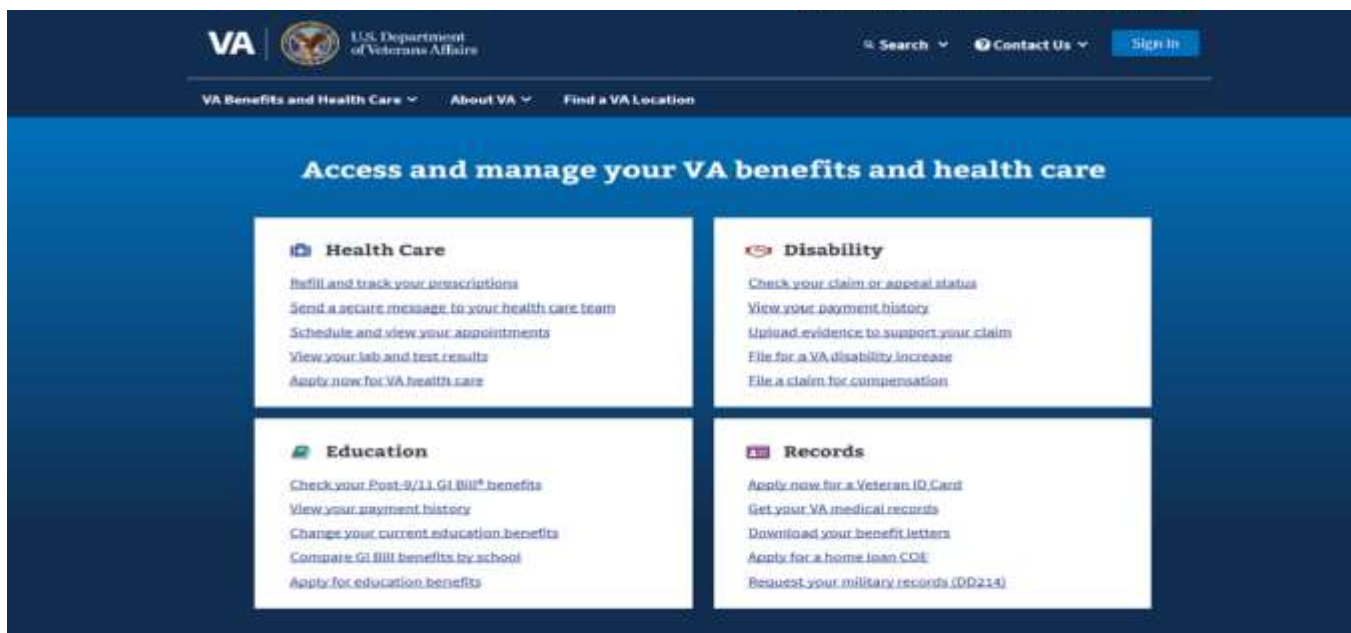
VA | U.S. Department of Veterans Affairs

Search
Contact Us
Sign In

VA Benefits and Health Care
About VA
Find a VA Location

Access and manage your VA benefits and health care

Health Care

Refill and track your prescriptions
Send a secure message to your health care team
Schedule and view your appointments
View your lab and test results
Apply now for VA health care

Disability

Check your claim or appeal status
View your payment history
Upload evidence to support your claim
File for a VA disability increase
File a claim for compensation

Education

Check your Post-9/11 GI Bill® benefits
View your payment history
Change your current education benefits
Compare GI Bill benefits by school
Apply for education benefits

Records

Apply now for a Veteran ID Card
Get your VA medical records
Download your benefit letters
Apply for a home loan COE
Request your military records (DD214)